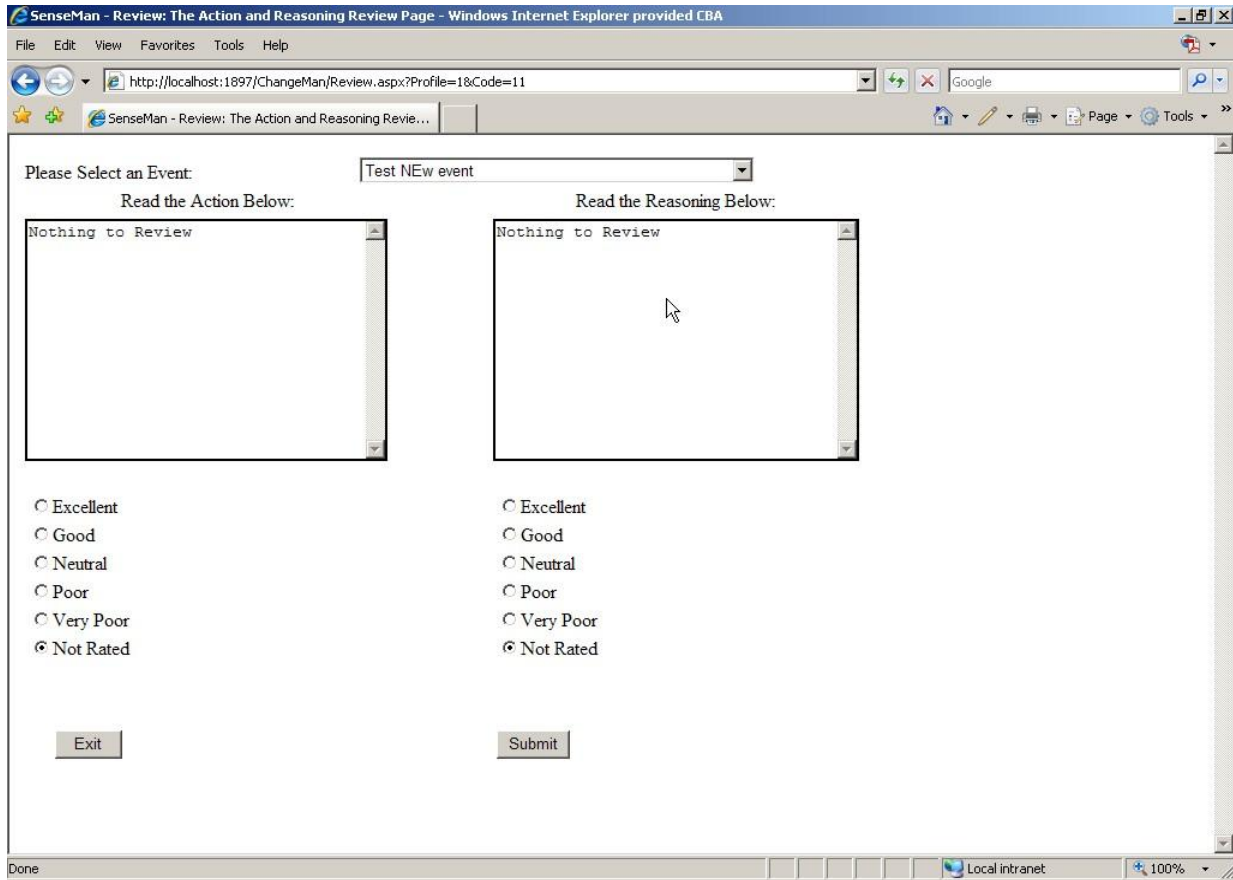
SenseMan - Review: The Action and Reasoning Review Page - Windows Internet Explorer provided CBA

File Edit View Favorites Tools Help

http://localhost:1897/ChangeMan/Review.aspx?Profile=1&Code=11

Google

SenseMan - Review: The Action and Reasoning Revie...

Page Tools

Please Select an Event: Test NEw event

Read the Action Below:

Nothing to Review

Read the Reasoning Below:

Nothing to Review

Excellent
Good
Neutral
Poor
Very Poor
Not Rated

Excellent
Good
Neutral
Poor
Very Poor
Not Rated

Exit

Submit

Done

Local intranet

100%